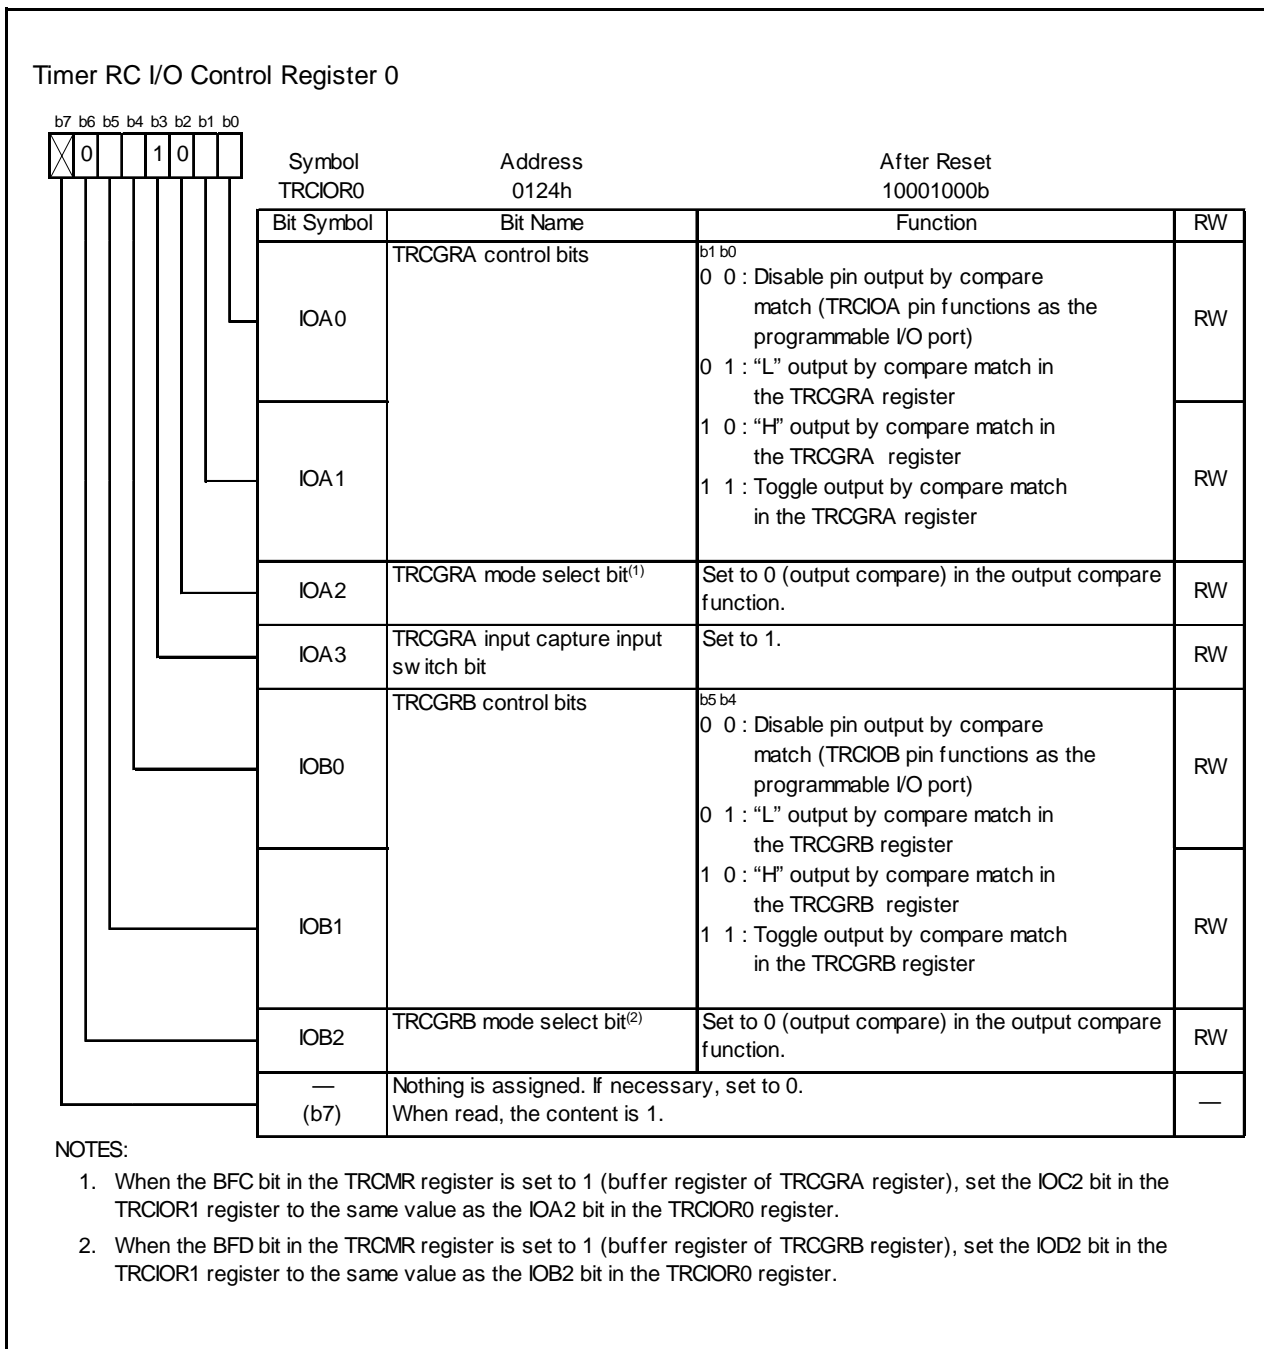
Timer RC I/O Control Register 0

b7 b6 b5 b4 b3 b2 b1 b0

0 1 0

| Symbol | Address | After Reset |
|---|---|---|
| TRCIOR0 | 0124h | 10001000b |

| Bit Symbol | Bit Name | Function | RW |
|---|---|---|---|
| IOA0 | TRCGRA control bits | b1 b0<br>0 0 : Disable pin output by compare match (TRCIOA pin functions as the programmable I/O port)<br>0 1 : "L" output by compare match in the TRCGRA register<br>1 0 : "H" output by compare match in the TRCGRA register<br>1 1 : Toggle output by compare match in the TRCGRA register | RW |
| IOA1 | | | RW |
| IOA2 | TRCGRA mode select bit$^{(1)}$ | Set to 0 (output compare) in the output compare function. | RW |
| IOA3 | TRCGRA input capture input sw itch bit | Set to 1. | RW |
| IOB0 | TRCGRB control bits | b5 b4<br>0 0 : Disable pin output by compare match (TRCIOB pin functions as the programmable I/O port)<br>0 1 : "L" output by compare match in the TRCGRB register<br>1 0 : "H" output by compare match in the TRCGRB register<br>1 1 : Toggle output by compare match in the TRCGRB register | RW |
| IOB1 | | | RW |
| IOB2 | TRCGRB mode select bit$^{(2)}$ | Set to 0 (output compare) in the output compare function. | RW |
| — (b7) | Nothing is assigned. If necessary, set to 0. When read, the content is 1. | | — |

NOTES:

1. When the BFC bit in the TRCMR register is set to 1 (buffer register of TRCGRA register), set the IOC2 bit in the TRCIOR1 register to the same value as the IOA2 bit in the TRCIOR0 register.

2. When the BFD bit in the TRCMR register is set to 1 (buffer register of TRCGRB register), set the IOD2 bit in the TRCIOR1 register to the same value as the IOB2 bit in the TRCIOR0 register.